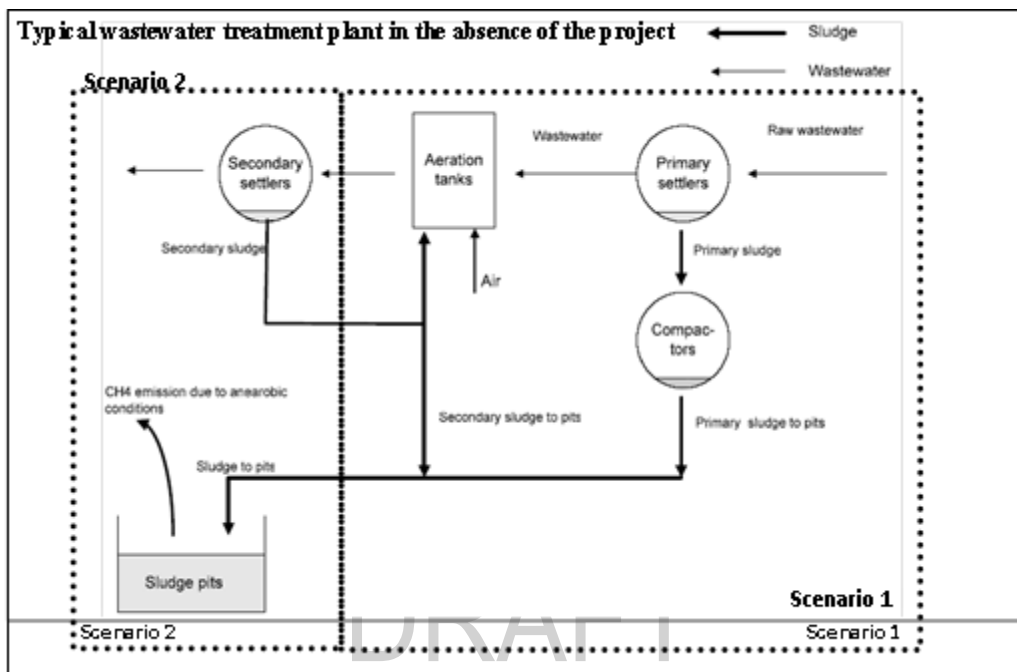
Typical wastewater treatment plant in the absence of the project

Sludge

Wastewater

Scenario 2

Wastewater

Raw wastewater

Secondary settlers

Aeration tanks

Primary settlers

Secondary sludge

Primary sludge

Air

Compactors

CH4 emission due to anaerobic conditions

Secondary sludge to pits

Primary sludge to pits

Sludge to pits

Sludge pits

Scenario 1

Scenario 2

DRAFT

Scenario 1